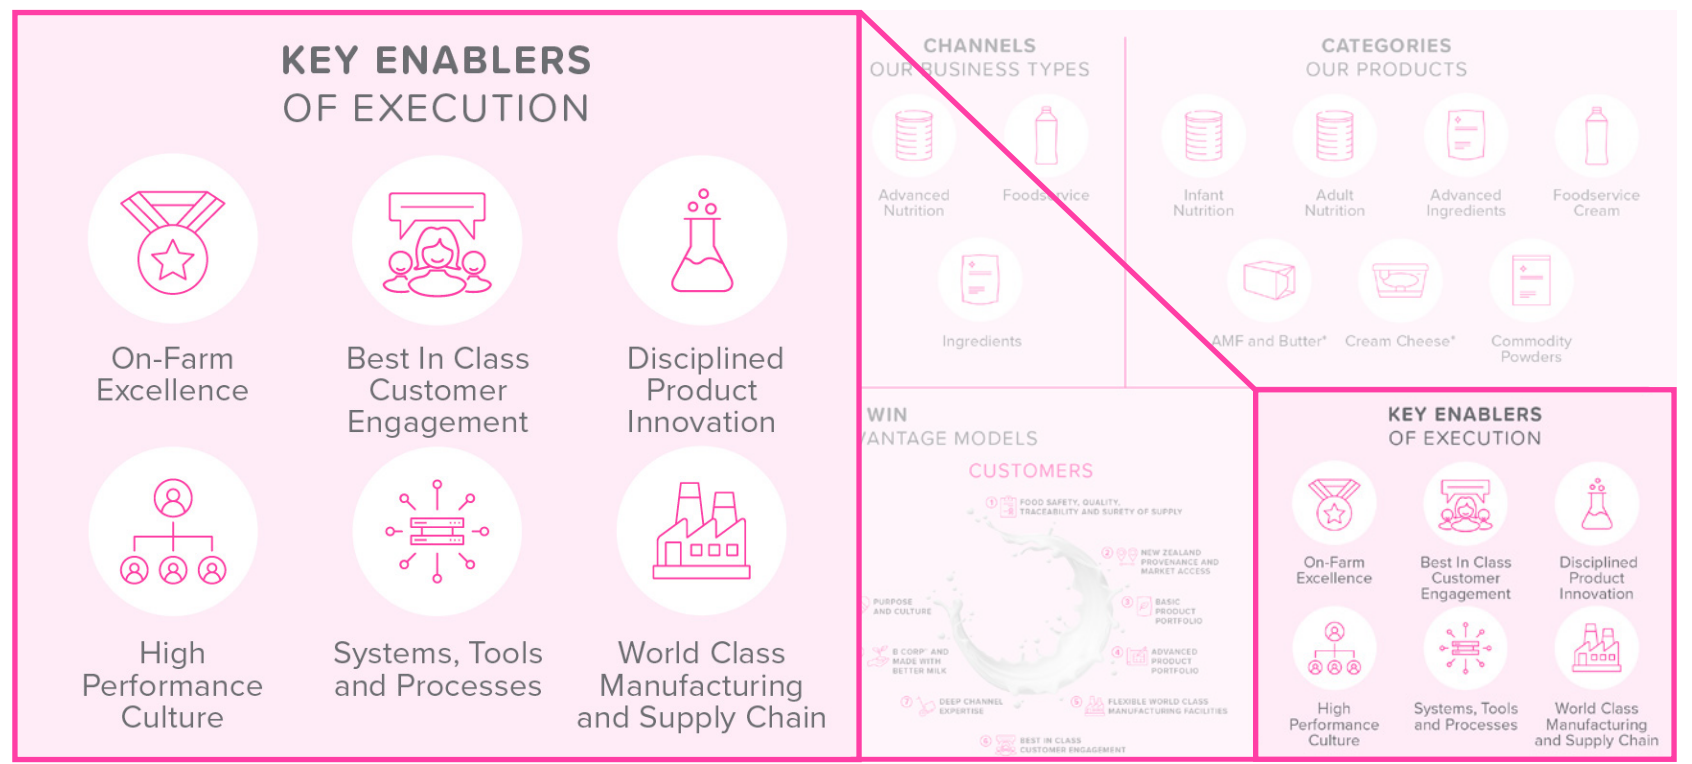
KEY ENABLERS
OF EXECUTION

On-Farm Excellence

Best In Class Customer Engagement

Disciplined Product Innovation

High Performance Culture

Systems, Tools and Processes

World Class Manufacturing and Supply Chain

CHANNELS
OUR BUSINESS TYPES

Advanced Nutrition

Foodservice

Ingredients

CATEGORIES
OUR PRODUCTS

Infant Nutrition

Adult Nutrition

Advanced Ingredients

Foodservice Cream

AMF and Butter*

Cream Cheese*

Commodity Powders

WIN
VANTAGE MODELS

CUSTOMERS

1 FOOD SAFETY, QUALITY, TRACEABILITY AND SURETY OF SUPPLY

2 NEW ZEALAND PROVENANCE AND MARKET ACCESS

3 BASIC PRODUCT PORTFOLIO

4 ADVANCED PRODUCT PORTFOLIO

5 FLEXIBLE WORLD CLASS MANUFACTURING FACILITIES

6 BEST IN CLASS CUSTOMER ENGAGEMENT

7 DEEP CHANNEL EXPERTISE

8 B CORP™ AND MADE WITH BETTER MILK

PURPOSE AND CULTURE

KEY ENABLERS
OF EXECUTION

On-Farm Excellence

Best In Class Customer Engagement

Disciplined Product Innovation

High Performance Culture

Systems, Tools and Processes

World Class Manufacturing and Supply Chain